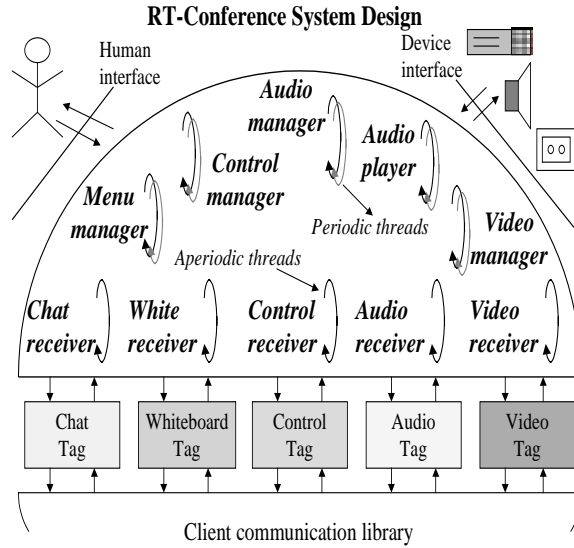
RT-Conference System Design

Human interface

Device interface

Audio manager

Control manager

Audio player

Menu manager

Periodic threads

Video manager

Aperiodic threads

Chat receiver

White receiver

Control receiver

Audio receiver

Video receiver

Chat Tag

Whiteboard Tag

Control Tag

Audio Tag

Video Tag

Client communication library